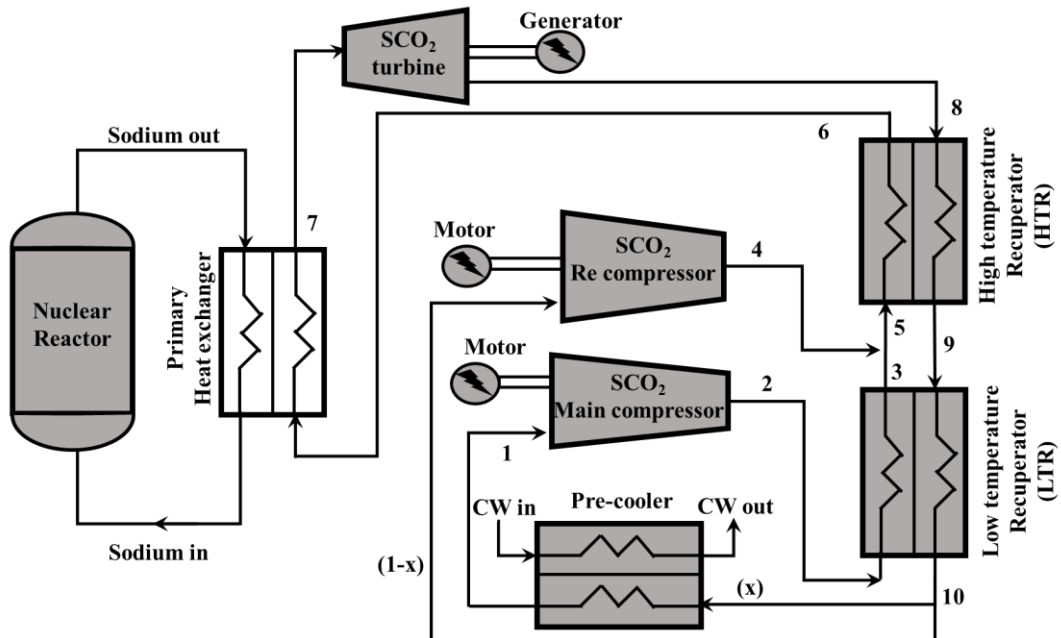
$SCO_2$ turbine

Generator

Sodium out

8

6

High temperature Recuperator (HTR)

7

Primary Heat exchanger

Nuclear Reactor

Motor

$SCO_2$ Re compressor

4

5

9

Motor

$SCO_2$ Main compressor

2

3

Low temperature Recuperator (LTR)

1

CW in

Pre-cooler

CW out

Sodium in

(1-x)

(x)

10